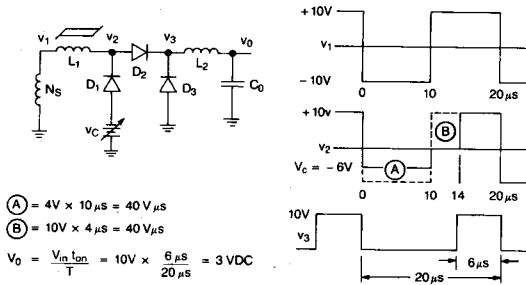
$v_1$ $L_1$ $v_2$ $D_2$ $v_3$ $L_2$ $v_0$

$N_S$ $D_1$ $D_3$ $C_0$

$v_C$

(A) = 4V × 10 μs = 40 V μs

(B) = 10V × 4 μs = 40 Vμs

$V_0 = \frac{V_{in}\ t_{on}}{T} = 10V \times \frac{6\,\mu s}{20\,\mu s} \approx 3$ VDC

+10V

$v_1$

−10V

0 10 20 μs

+10v

$v_2$

(B)

$V_c$ = −6V

(A)

0 10 14 20 μs

10V

$v_3$

20 μs

6 μs